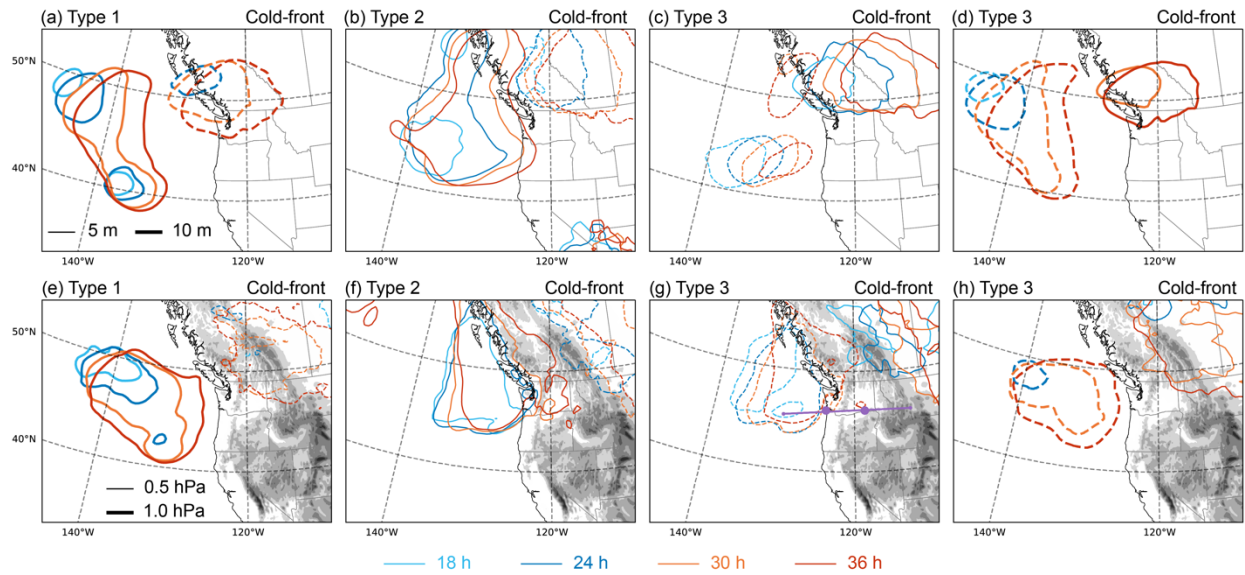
(a) Type 1 Cold-front

50°N

40°N

5 m 10 m

140°W 120°W

(b) Type 2 Cold-front

140°W 120°W

(c) Type 3 Cold-front

140°W 120°W

(d) Type 3 Cold-front

140°W 120°W

(e) Type 1 Cold-front

50°N

40°N

0.5 hPa

1.0 hPa

140°W 120°W

(f) Type 2 Cold-front

140°W 120°W

(g) Type 3 Cold-front

140°W 120°W

(h) Type 3 Cold-front

140°W 120°W

18 h 24 h 30 h 36 h